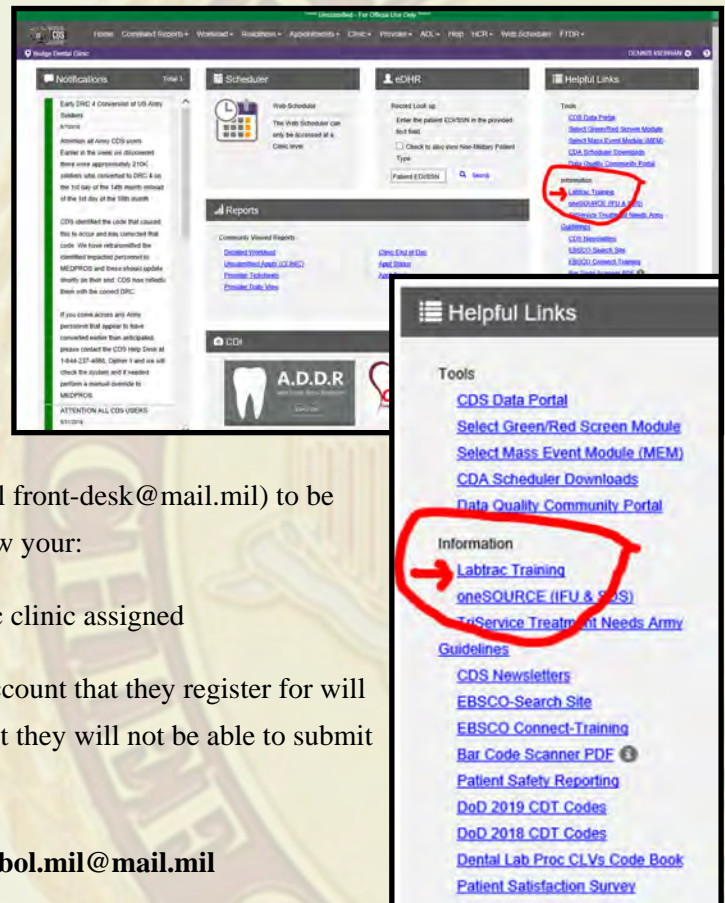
***** Unclassified - For Official Use Only *****

CDS Home Command Reports ▾ Workload ▾ Readiness ▾ Appointments ▾ Clinic ▾ Provider ▾ AOL ▾ Help HCR ▾ Web Scheduler FTDR ▾

Wedge Dental Clinic DENNIS KIERNAN

Notifications Total 1

Early DRC 4 Conversion of US Army Soldiers

Attention all Army CDS users: Earlier in the week we discovered there were approximately 210K soldiers who converted to DRC 4 on the 1st day of the 14th month instead of the 1st day of the 15th month.

CDS identified the code that caused this to occur and has corrected that code. We have retransmitted the identified impacted personnel to MEDPROS and these should update shortly on their end. CDS has reflected them with the correct DRC.

If you come across any Army personnel that appear to have converted earlier than anticipated, please contact the CDS Help Desk at 1-844-237-4680, Option 1 and we will check the system and if needed perform a manual override to MEDPROS

ATTENTION ALL CDS USERS

Scheduler

Web Scheduler

The Web Scheduler can only be accessed at a Clinic level

eDHR

Record Look up

Enter the patient EDI/SSN in the provided text field

Check to also view Non-Military Patient

Type

Patient EDI/SSN Search

Reports

Commonly Viewed Reports

Detailed Workload
Unsubmitted Appts (CLINIC)
Provider Ticksheets
Provider Daily View

Clinic End of Day
Appt Status

CDI

A.D.D.R

Helpful Links

Tools
CDS Data Portal
Select Green/Red Screen Module
Select Mass Event Module (MEM)
CDA Scheduler Downloads
Data Quality Community Portal

Information
Labtrac Training
oneSOURCE (IFU & SDS)
TriService Treatment Needs Army Guidelines
CDS Newsletters
EBSCO-Search Site
EBSCO Connect-Training
Bar Code Scanner PDF
Patient Safety Reporting
DoD 2019 CDT Codes
DoD 2018 CDT Codes
Dental Lab Proc CLVs Code Book
Patient Satisfaction Survey

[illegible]l front-desk@mail.mil) to be
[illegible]w your:

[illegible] clinic assigned

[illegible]count that they register for will
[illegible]t they will not be able to submit

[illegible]bol.mil@mail.mil